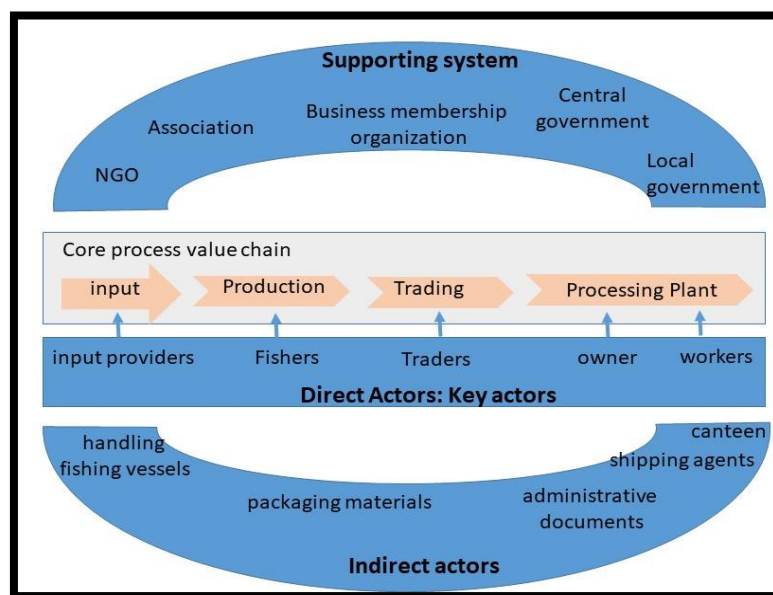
Supporting system

Association

Business membership organization

Central government

NGO

Local government

Core process value chain

input

Production

Trading

Processing Plant

input providers

Fishers

Traders

owner

workers

Direct Actors: Key actors

handling fishing vessels

canteen

shipping agents

packaging materials

administrative documents

Indirect actors